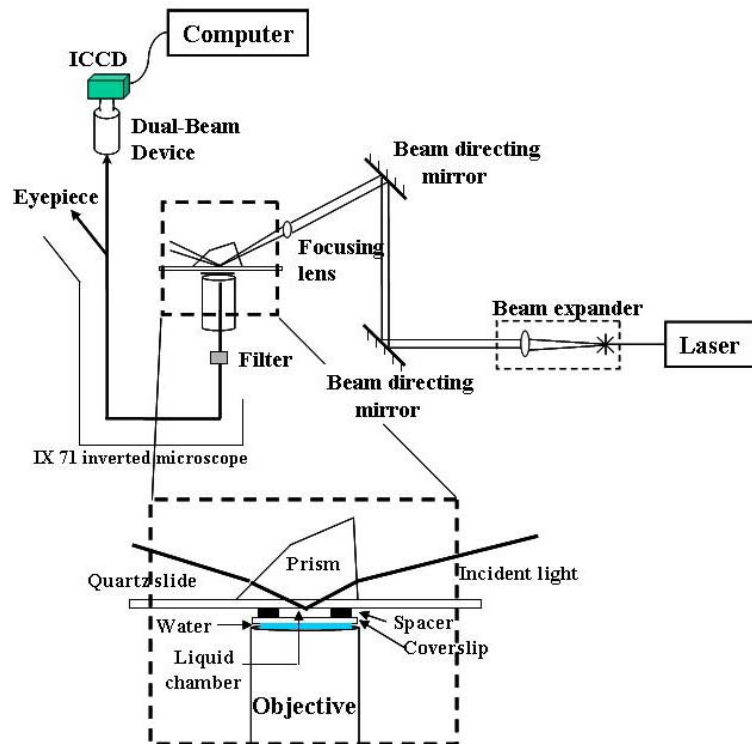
Computer

ICCD

Dual-Beam Device

Beam directing mirror

Eyepiece

Focusing lens

Beam expander

Laser

Filter

Beam directing mirror

IX 71 inverted microscope

Prism

Quartz slide

Incident light

Water

Spacer

Coverslip

Liquid chamber

Objective